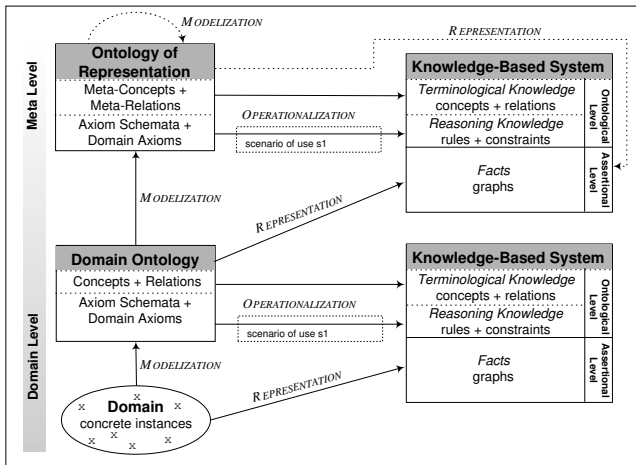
MODELIZATION

REPRESENTATION

Meta Level

Ontology of Representation
Meta-Concepts + Meta-Relations
Axiom Schemata + Domain Axioms

OPERATIONALIZATION
scenario of use s1

Knowledge-Based System
Terminological Knowledge
concepts + relations
Reasoning Knowledge
rules + constraints
Ontological Level
Facts
graphs
Assertional Level

MODELIZATION

REPRESENTATION

Domain Level

Domain Ontology
Concepts + Relations
Axiom Schemata + Domain Axioms

OPERATIONALIZATION
scenario of use s1

Knowledge-Based System
Terminological Knowledge
concepts + relations
Reasoning Knowledge
rules + constraints
Ontological Level
Facts
graphs
Assertional Level

MODELIZATION

REPRESENTATION

x x x
Domain
concrete instances
x x x x